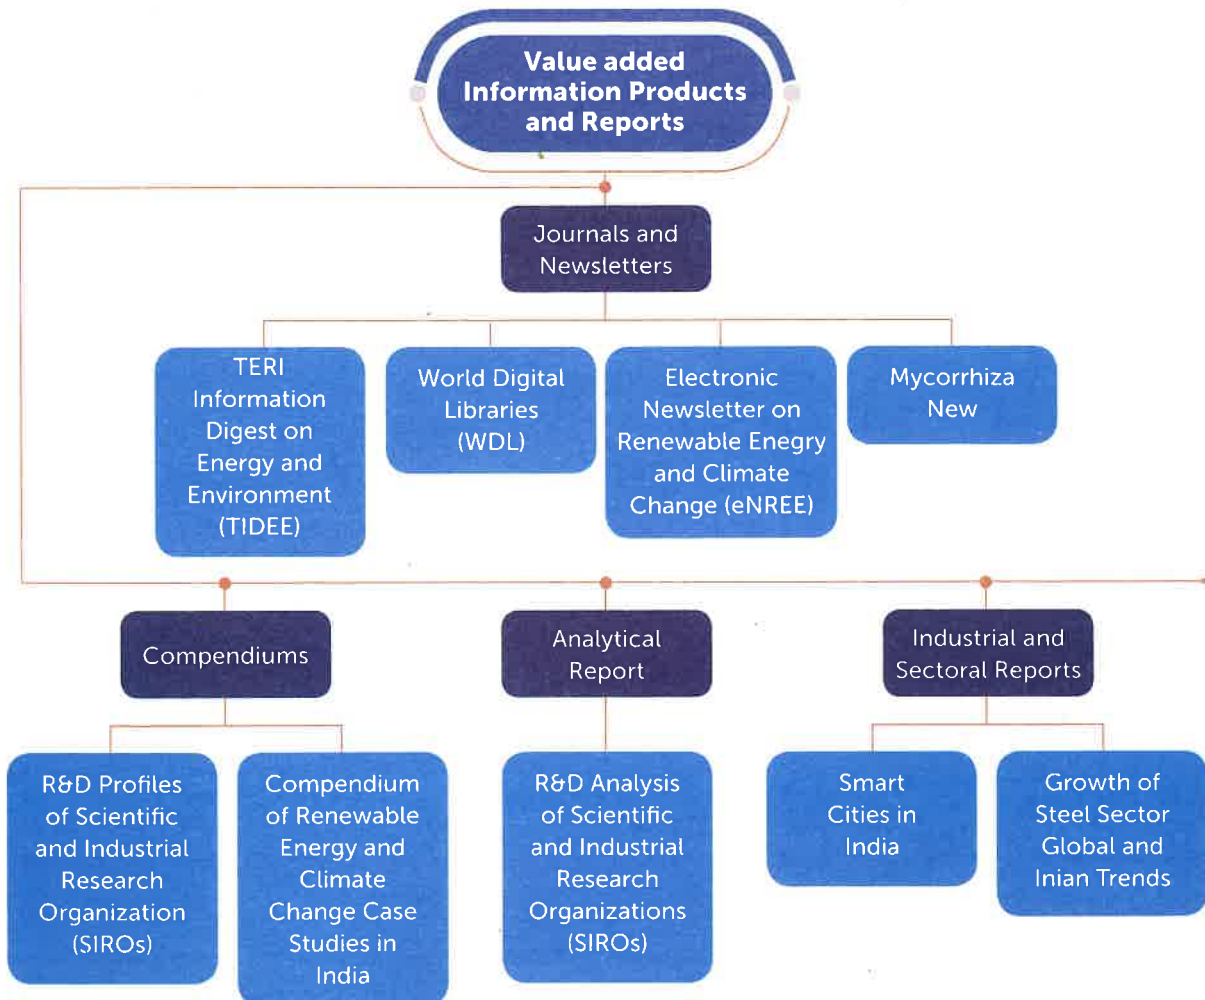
Value added Information Products and Reports

Journals and Newsletters

TERI Information Digest on Energy and Environment (TIDEE)

World Digital Libraries (WDL)

Electronic Newsletter on Renewable Enegry and Climate Change (eNREE)

Mycorrhiza New

Compendiums

Analytical Report

Industrial and Sectoral Reports

R&D Profiles of Scientific and Industrial Research Organization (SIROs)

Compendium of Renewable Energy and Climate Change Case Studies in India

R&D Analysis of Scientific and Industrial Research Organizations (SIROs)

Smart Cities in India

Growth of Steel Sector Global and Inian Trends